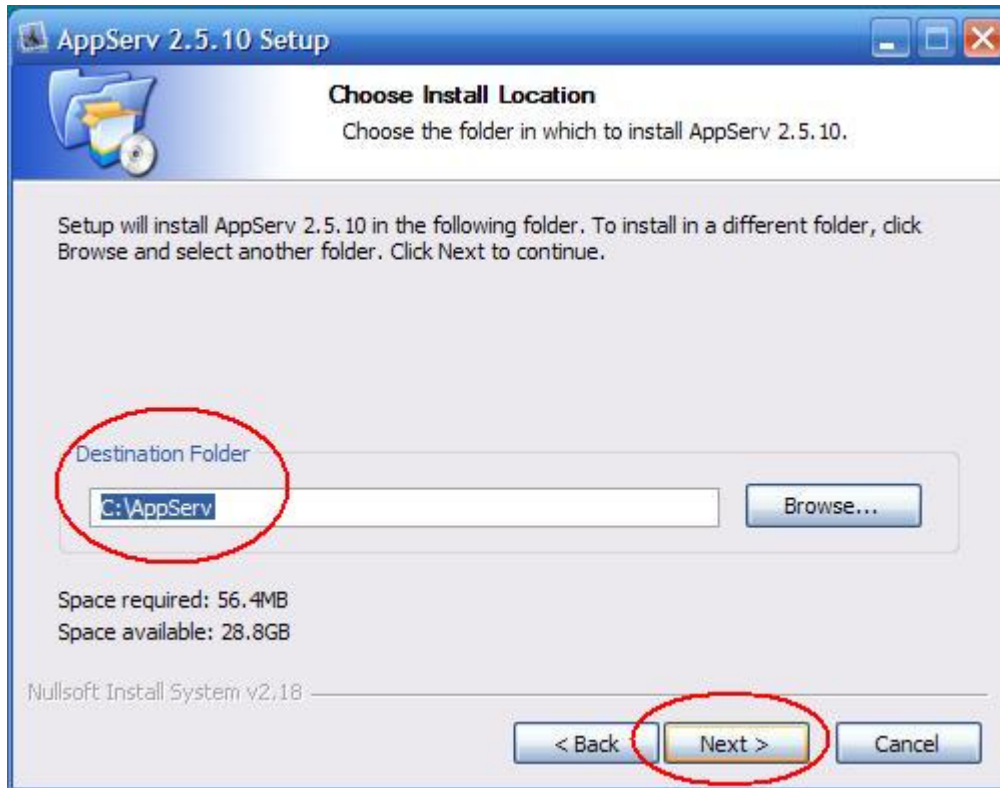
AppServ 2.5.10 Setup

Choose Install Location

Choose the folder in which to install AppServ 2.5.10.

Setup will install AppServ 2.5.10 in the following folder. To install in a different folder, click Browse and select another folder. Click Next to continue.

Destination Folder

C:\AppServ

Browse...

Space required: 56.4MB

Space available: 28.8GB

Nullsoft Install System v2.18

< Back

Next >

Cancel